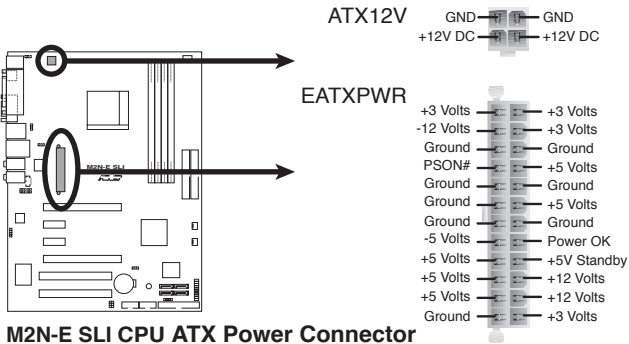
ATX12V

| GND | GND |
|---|---|
| +12V DC | +12V DC |

EATXPWR

| +3 Volts | +3 Volts |
|---|---|
| -12 Volts | +3 Volts |
| Ground | Ground |
| PSON# | +5 Volts |
| Ground | Ground |
| Ground | +5 Volts |
| Ground | Ground |
| -5 Volts | Power OK |
| +5 Volts | +5V Standby |
| +5 Volts | +12 Volts |
| +5 Volts | +12 Volts |
| Ground | +3 Volts |

M2N-E SLI

M2N-E SLI CPU ATX Power Connector